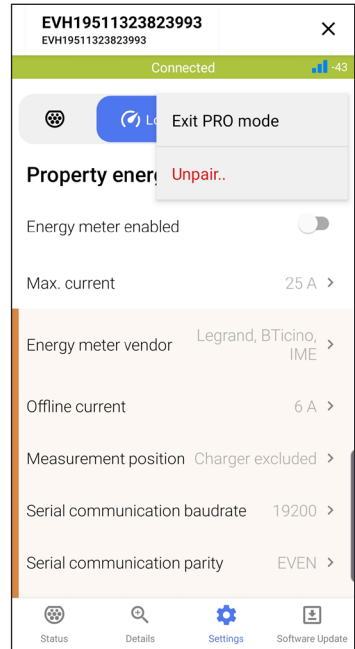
EVH19511323823993
EVH19511323823993

×

Connected -43

Lo

Exit PRO mode

Unpair..

Property energ

Energy meter enabled

Max. current 25 A >

Energy meter vendor Legrand, BTicino, IME >

Offline current 6 A >

Measurement position Charger excluded >

Serial communication baudrate 19200 >

Serial communication parity EVEN >

Status Details Settings Software Update